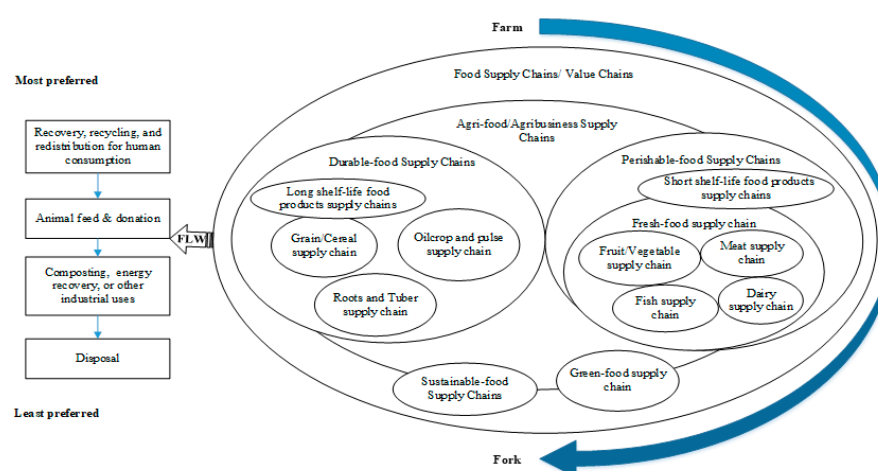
Farm

Most preferred

Recovery, recycling, and redistribution for human consumption

Animal feed & donation

Composting, energy recovery, or other industrial uses

Disposal

Least preferred

FLW

Food Supply Chains/ Value Chains

Agri-food/Agribusiness Supply Chains

Durable-food Supply Chains

Long shelf-life food products supply chains

Grain/Cereal supply chain

Oilcrop and pulse supply chain

Roots and Tuber supply chain

Perishable-food Supply Chains

Short shelf-life food products supply chains

Fresh-food supply chain

Fruit/Vegetable supply chain

Meat supply chain

Fish supply chain

Dairy supply chain

Sustainable-food Supply Chains

Green-food supply chain

Fork